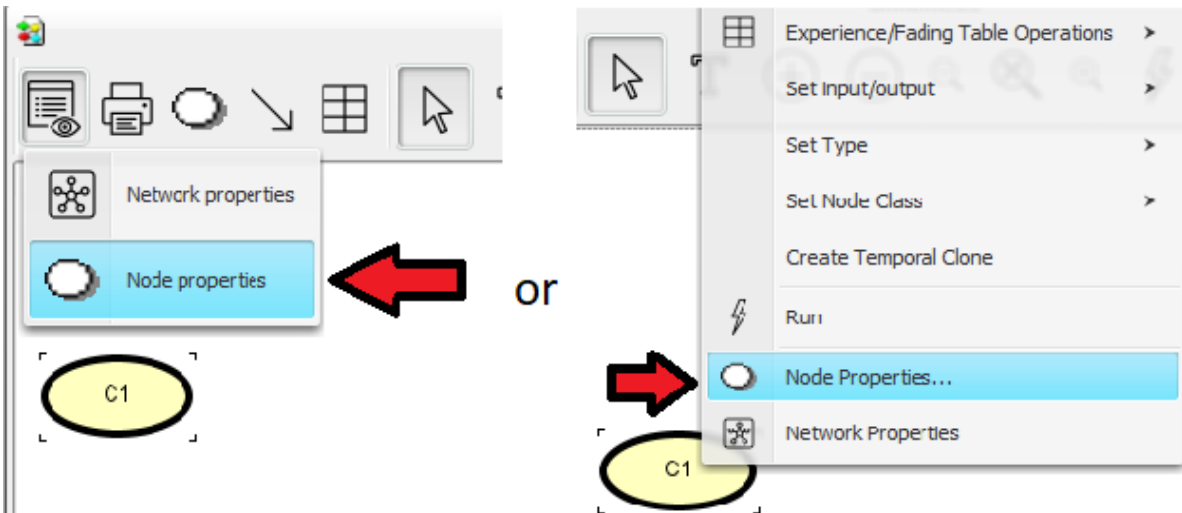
Network properties

Node properties

C1

or

Experience/Fading Table Operations >

Set Input/output >

Set Type >

Set Node Class >

Create Temporal Clone

Run

Node Properties...

Network Properties

C1